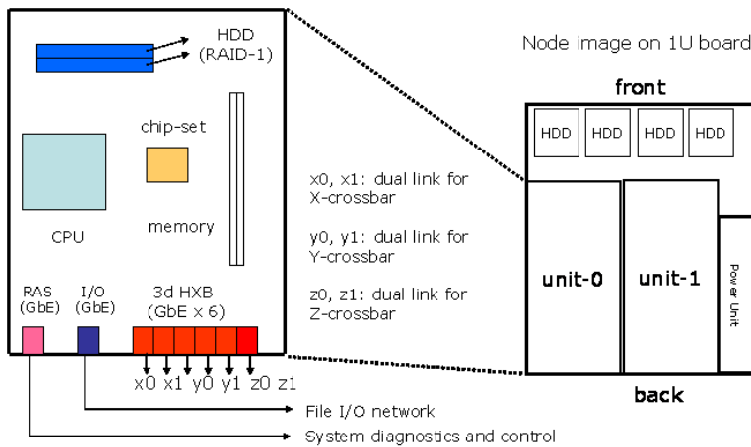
HDD
(RAID-1)

chip-set

CPU

memory

RAS
(GbE)

I/O
(GbE)

3d HXB
(GbE x 6)

x0 x1 y0 y1 z0 z1

x0, x1: dual link for X-crossbar

y0, y1: dual link for Y-crossbar

z0, z1: dual link for Z-crossbar

File I/O network

System diagnostics and control

Node image on 1U board

front

| HDD | HDD | HDD | HDD |
|---|---|---|---|

unit-0

unit-1

Power Unit

back